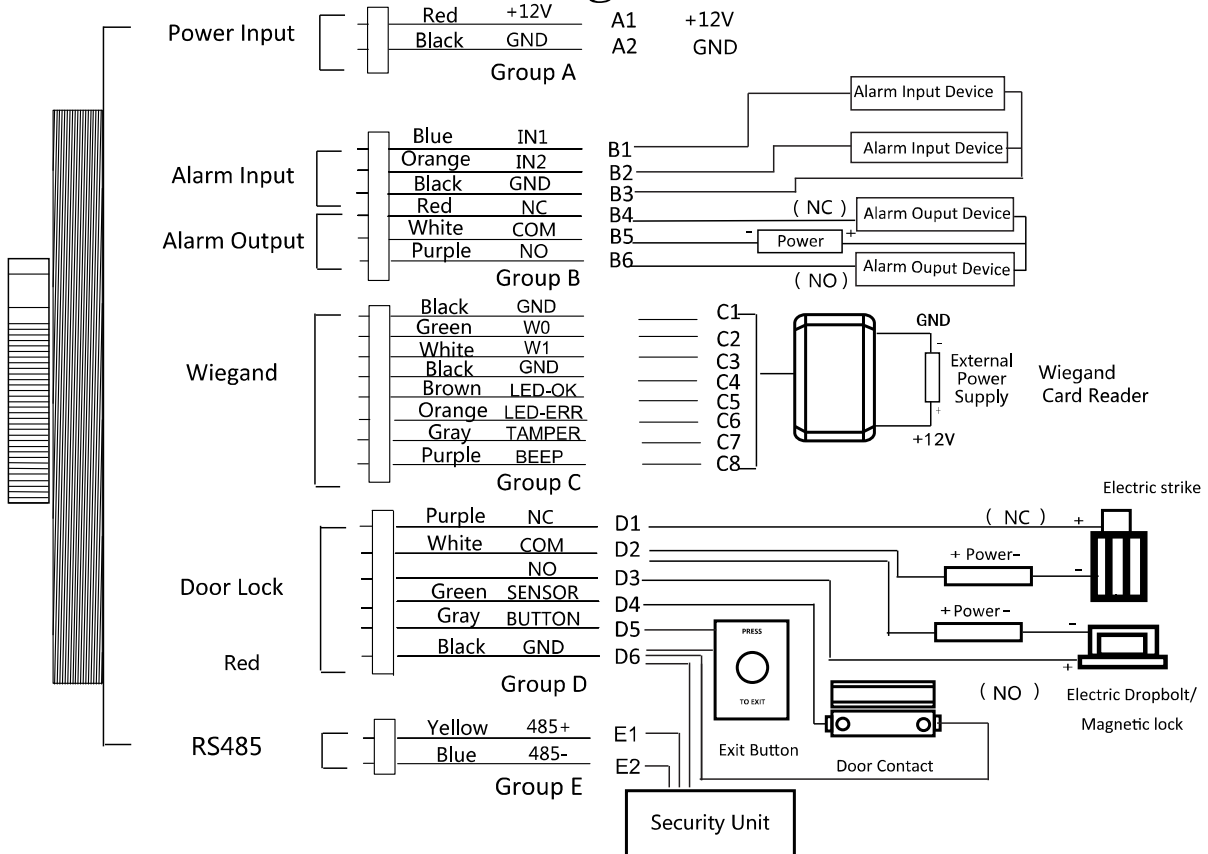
Power Input
Red +12V A1 +12V
Black GND A2 GND
Group A

Alarm Input Device
Alarm Input Device

Alarm Input
Alarm Output
Blue IN1 B1
Orange IN2 B2
Black GND B3
Red NC B4
White COM B5
Purple NO B6
Group B

(NC) Alarm Ouput Device
- Power +
(NO) Alarm Ouput Device

Wiegand
Black GND C1
Green W0 C2
White W1 C3
Black GND C4
Brown LED-OK C5
Orange LED-ERR C6
Gray TAMPER C7
Purple BEEP C8
Group C

GND
-
External Power Supply
+
+12V
Wiegand Card Reader

Electric strike

Door Lock
Red
Purple NC D1
White COM D2
NO D3
Green SENSOR D4
Gray BUTTON D5
Black GND D6
Group D

(NC) +
+ Power-
-
+Power-
-
+
(NO)
Electric Dropbolt/ Magnetic lock

PRESS
TO EXIT
Exit Button
Door Contact

RS485
Yellow 485+ E1
Blue 485- E2
Group E

Security Unit